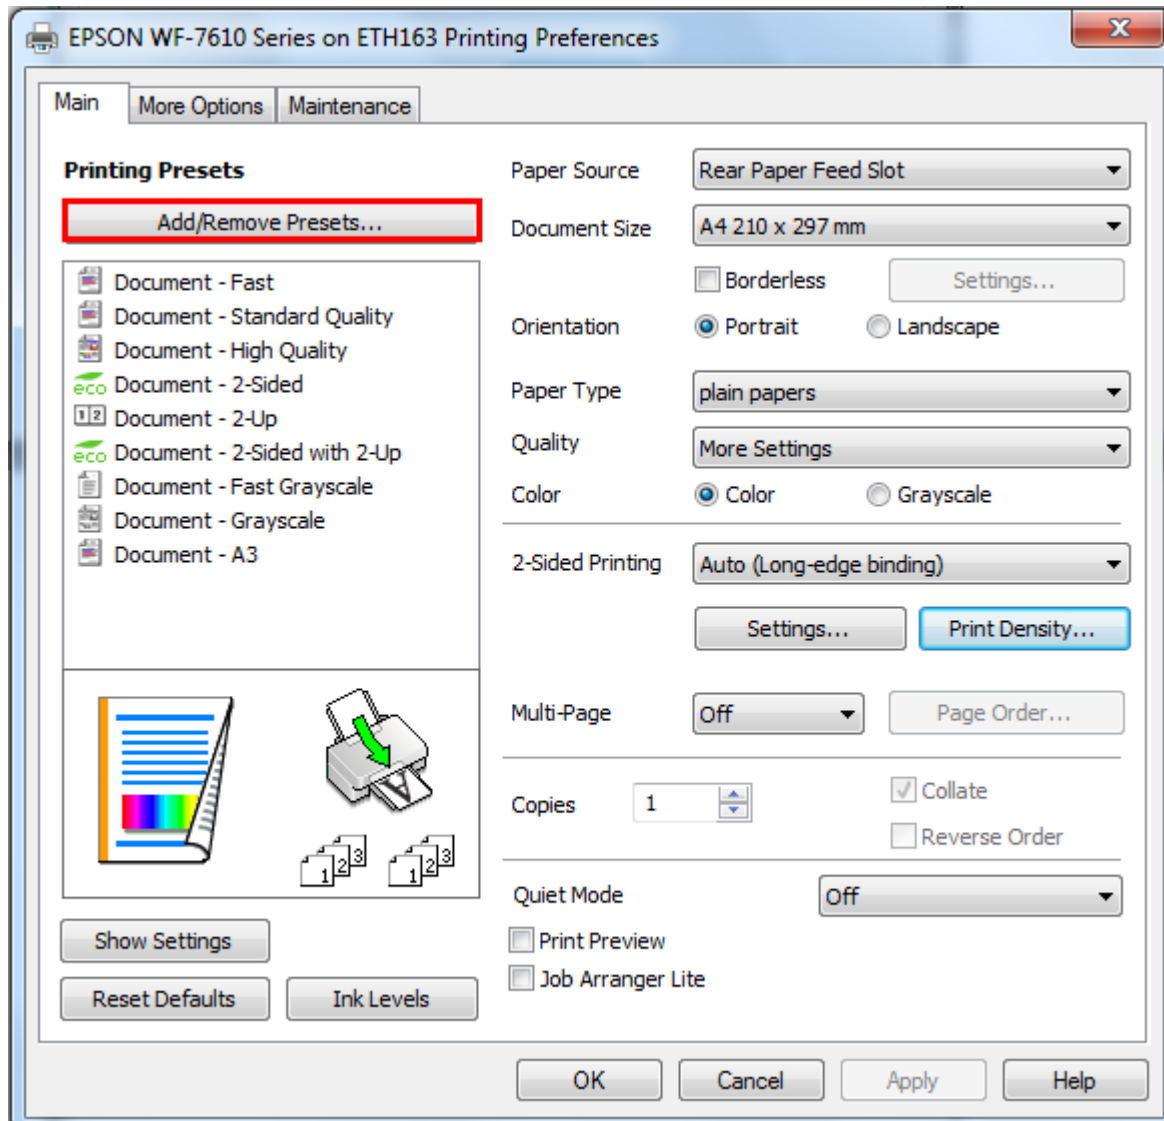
EPSON WF-7610 Series on ETH163 Printing Preferences

Main | More Options | Maintenance

Printing Presets

Add/Remove Presets...

Document - Fast
Document - Standard Quality
Document - High Quality
eco Document - 2-Sided
1 2 Document - 2-Up
eco Document - 2-Sided with 2-Up
Document - Fast Grayscale
Document - Grayscale
Document - A3

1 2 3 1 2 3

Show Settings

Reset Defaults
Ink Levels

Paper Source: Rear Paper Feed Slot
Document Size: A4 210 x 297 mm
Borderless
Settings...
Orientation: Portrait Landscape
Paper Type: plain papers
Quality: More Settings
Color: Color Grayscale

2-Sided Printing: Auto (Long-edge binding)
Settings...
Print Density...

Multi-Page: Off
Page Order...

Copies: 1
Collate
Reverse Order

Quiet Mode: Off
Print Preview
Job Arranger Lite

OK
Cancel
Apply
Help